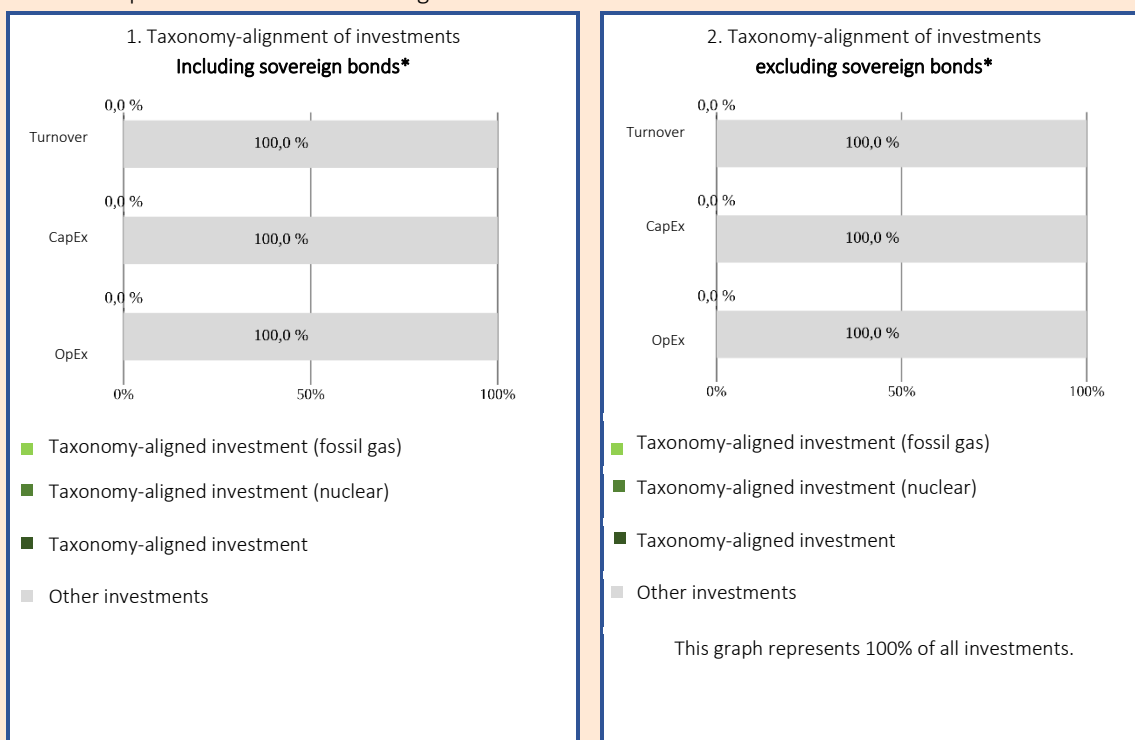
1. Taxonomy-alignment of investments
**Including sovereign bonds***

0,0 %
Turnover
100,0 %
0,0 %
CapEx
100,0 %
0,0 %
OpEx
100,0 %
0%
50%
100%

Taxonomy-aligned investment (fossil gas)
Taxonomy-aligned investment (nuclear)
Taxonomy-aligned investment
Other investments

2. Taxonomy-alignment of investments
**excluding sovereign bonds***

0,0 %
Turnover
100,0 %
0,0 %
CapEx
100,0 %
0,0 %
OpEx
100,0 %
0%
50%
100%

Taxonomy-aligned investment (fossil gas)
Taxonomy-aligned investment (nuclear)
Taxonomy-aligned investment
Other investments

This graph represents 100% of all investments.